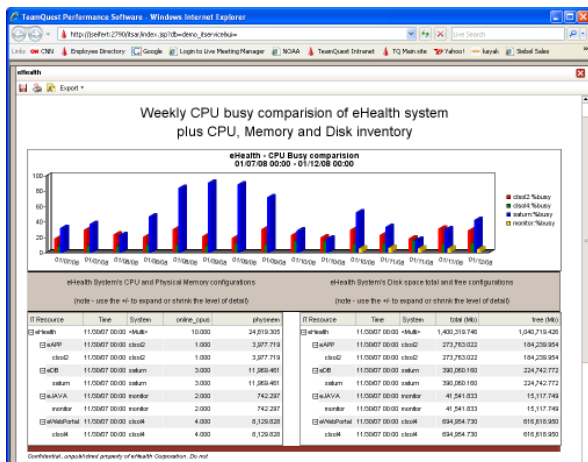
TeamQuest Performance Software - Windows Internet Explorer

http://jseifert:2790/itsar/index.jsp?db=demo_itservice&ui=

Live Search

Links CNN Employee Directory Google Login to Live Meeting Manager NOAA TeamQuest Intranet TQ Main site Yahoo! kayak Siebel Sales

eHealth

Export

Weekly CPU busy comparision of eHealth system plus CPU, Memory and Disk inventory

eHealth - CPU Busy comparision
01/07/08 00:00 - 01/12/08 00:00

100
80
60
40
20
0

01/07/08 01/07/08 01/08/08 01/08/08 01/09/08 01/09/08 01/09/08 01/10/08 01/10/08 01/11/08 01/11/08 01/11/08 01/12/08 01/12/08

clssl2 %busy
clssl4 %busy
saturn %busy
monitor %busy

eHealth System's CPU and Physical Memory configurations

(note - use the +/- to expand or shrink the level of detail)

eHealth System's Disk space total and free configurations

(note - use the +/- to expand or shrink the level of detail)

| IT Resource | Time | System | online_cpus | physmem |
|---|---|---|---|---|
| ⊟eHealth | 11/30/07 00:00 | <Multi> | 10.000 | 24,619.305 |
| ⊟eAPP | 11/30/07 00:00 | clssl2 | 1.000 | 3,977.719 |
| clssl2 | 11/30/07 00:00 | clssl2 | 1.000 | 3,977.719 |
| ⊟eDB | 11/30/07 00:00 | saturn | 3.000 | 11,969.461 |
| saturn | 11/30/07 00:00 | saturn | 3.000 | 11,969.461 |
| ⊟eJAVA | 11/30/07 00:00 | monitor | 2.000 | 742.297 |
| monitor | 11/30/07 00:00 | monitor | 2.000 | 742.297 |
| ⊟eWebPortal | 11/30/07 00:00 | clssl4 | 4.000 | 8,129.828 |
| clssl4 | 11/30/07 00:00 | clssl4 | 4.000 | 8,129.828 |

| IT Resource | Time | System | total (Mb) | free (Mb) |
|---|---|---|---|---|
| ⊟eHealth | 11/30/07 00:00 | <Multi> | 1,400,319.746 | 1,040,719.426 |
| ⊟eAPP | 11/30/07 00:00 | clssl2 | 273,763.022 | 184,239.954 |
| clssl2 | 11/30/07 00:00 | clssl2 | 273,763.022 | 184,239.954 |
| ⊟eDB | 11/30/07 00:00 | saturn | 390,060.160 | 224,742.772 |
| saturn | 11/30/07 00:00 | saturn | 390,060.160 | 224,742.772 |
| ⊟eJAVA | 11/30/07 00:00 | monitor | 41,541.633 | 15,117.749 |
| monitor | 11/30/07 00:00 | monitor | 41,541.633 | 15,117.749 |
| ⊟eWebPortal | 11/30/07 00:00 | clssl4 | 694,954.730 | 616,618.950 |
| clssl4 | 11/30/07 00:00 | clssl4 | 694,954.730 | 616,618.950 |

Confidential...unpublished property of eHealth Corporation. Do not